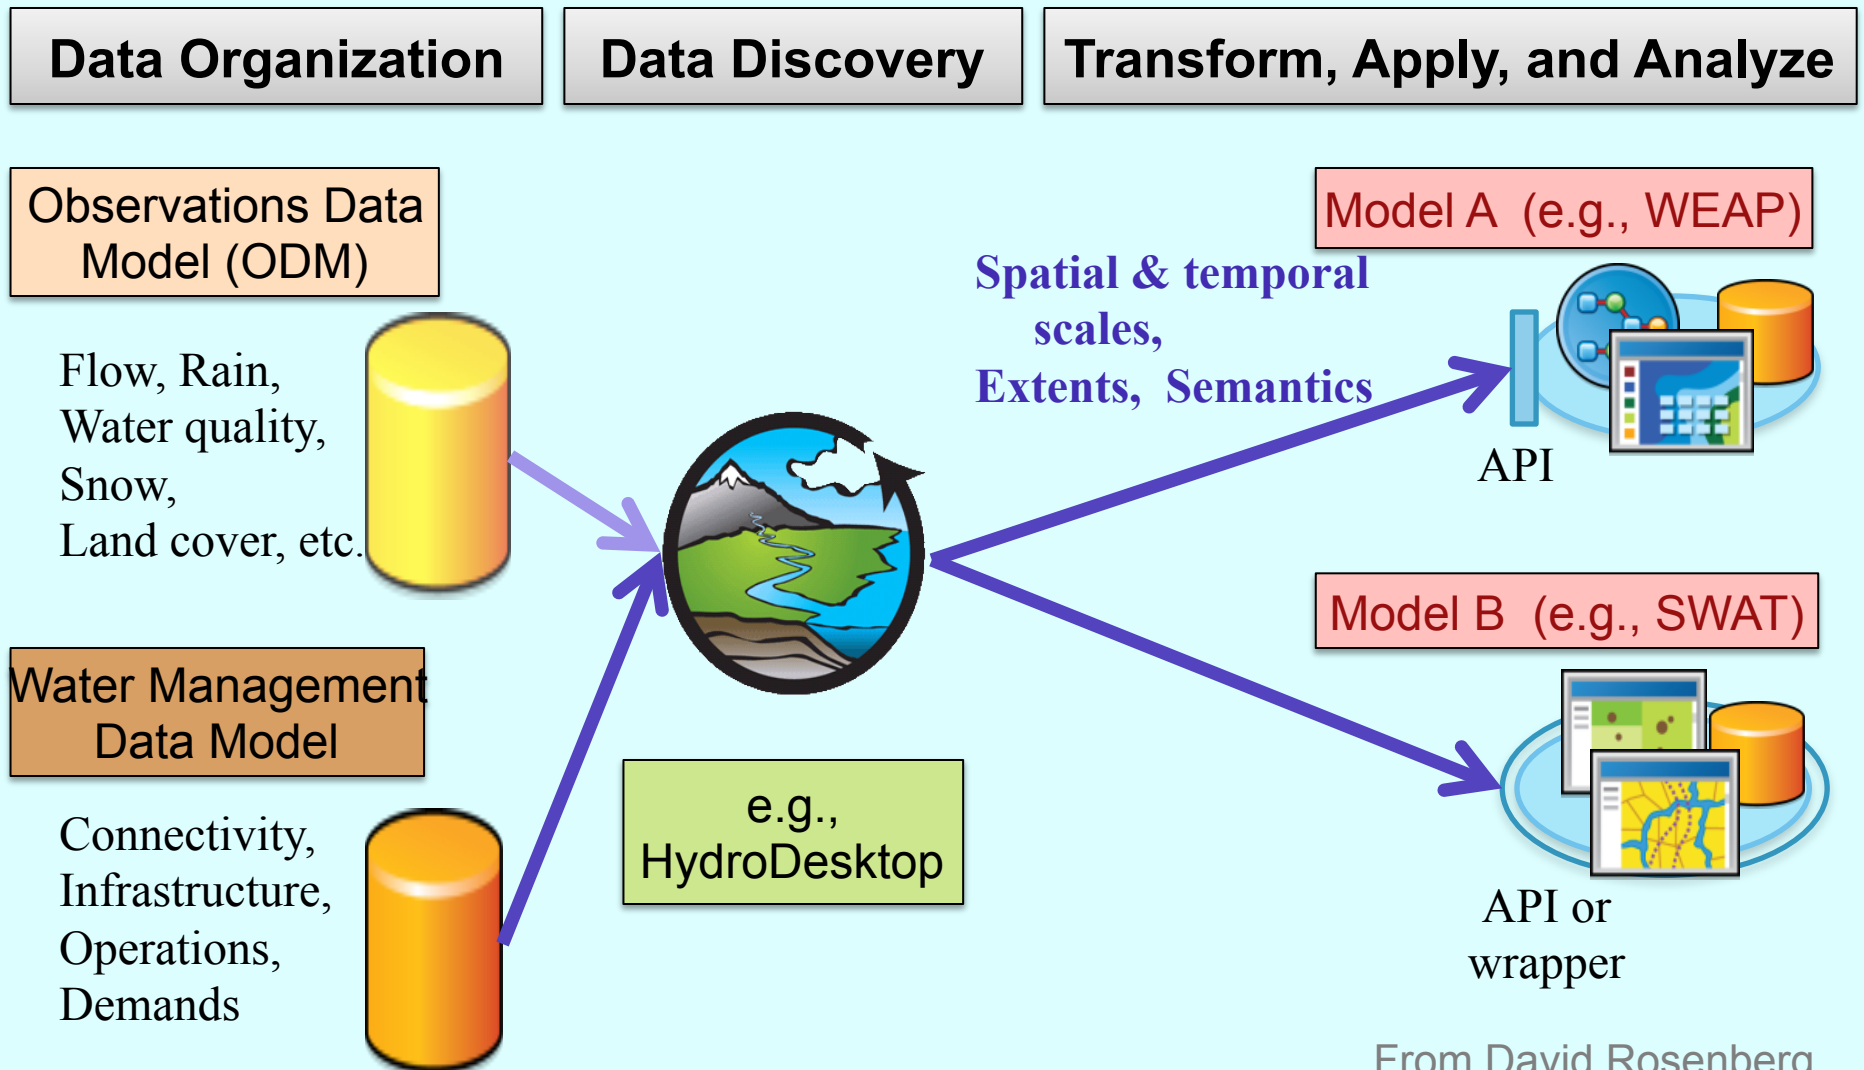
Data Organization

Data Discovery

Transform, Apply, and Analyze

Observations Data Model (ODM)

Flow, Rain, Water quality, Snow, Land cover, etc.

Water Management Data Model

Connectivity, Infrastructure, Operations, Demands

e.g., HydroDesktop

Spatial & temporal scales, Extents, Semantics

Model A (e.g., WEAP)

API

Model B (e.g., SWAT)

API or wrapper

From David Rosenberg